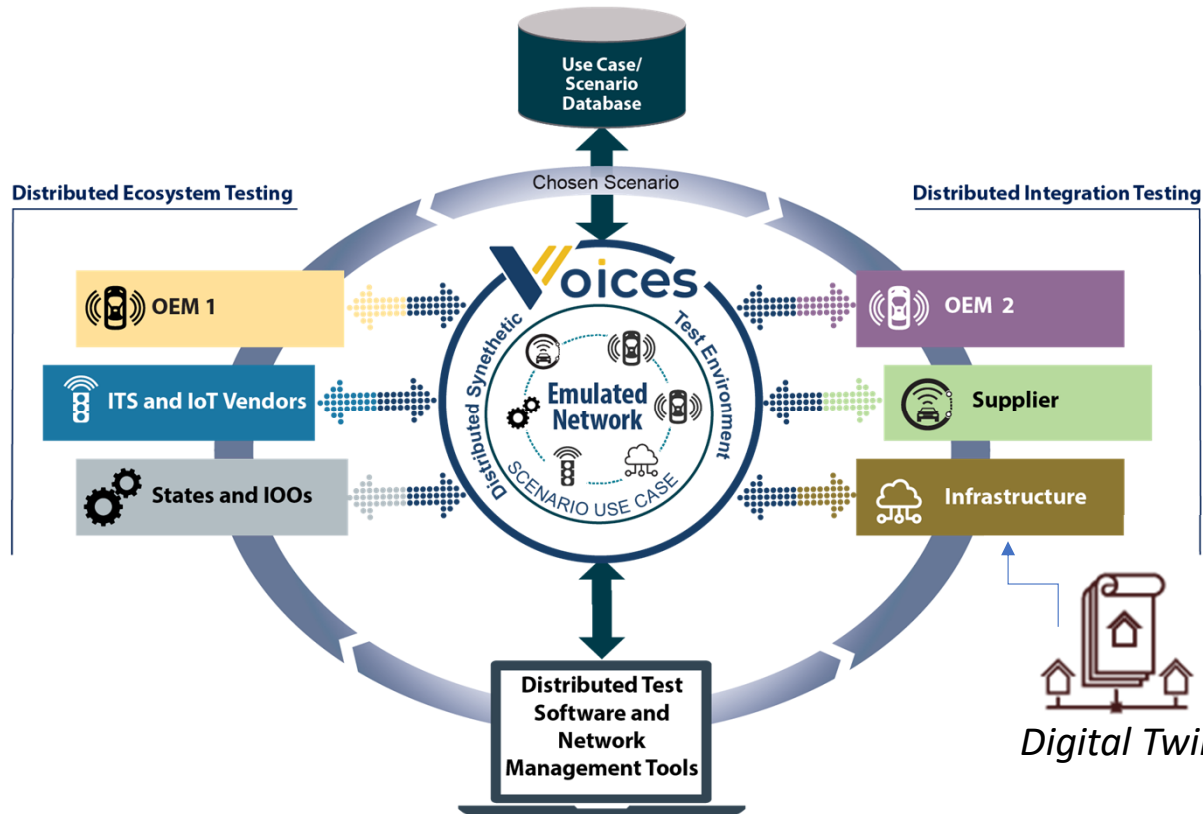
Use Case/ Scenario Database

Chosen Scenario

Distributed Ecosystem Testing

Distributed Integration Testing

Voices

Distributed Synthetic Test Environment

Emulated Network

SCENARIO USE CASE

OEM 1

ITS and IoT Vendors

States and IOOs

OEM 2

Supplier

Infrastructure

Distributed Test Software and Network Management Tools

Digital Twi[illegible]